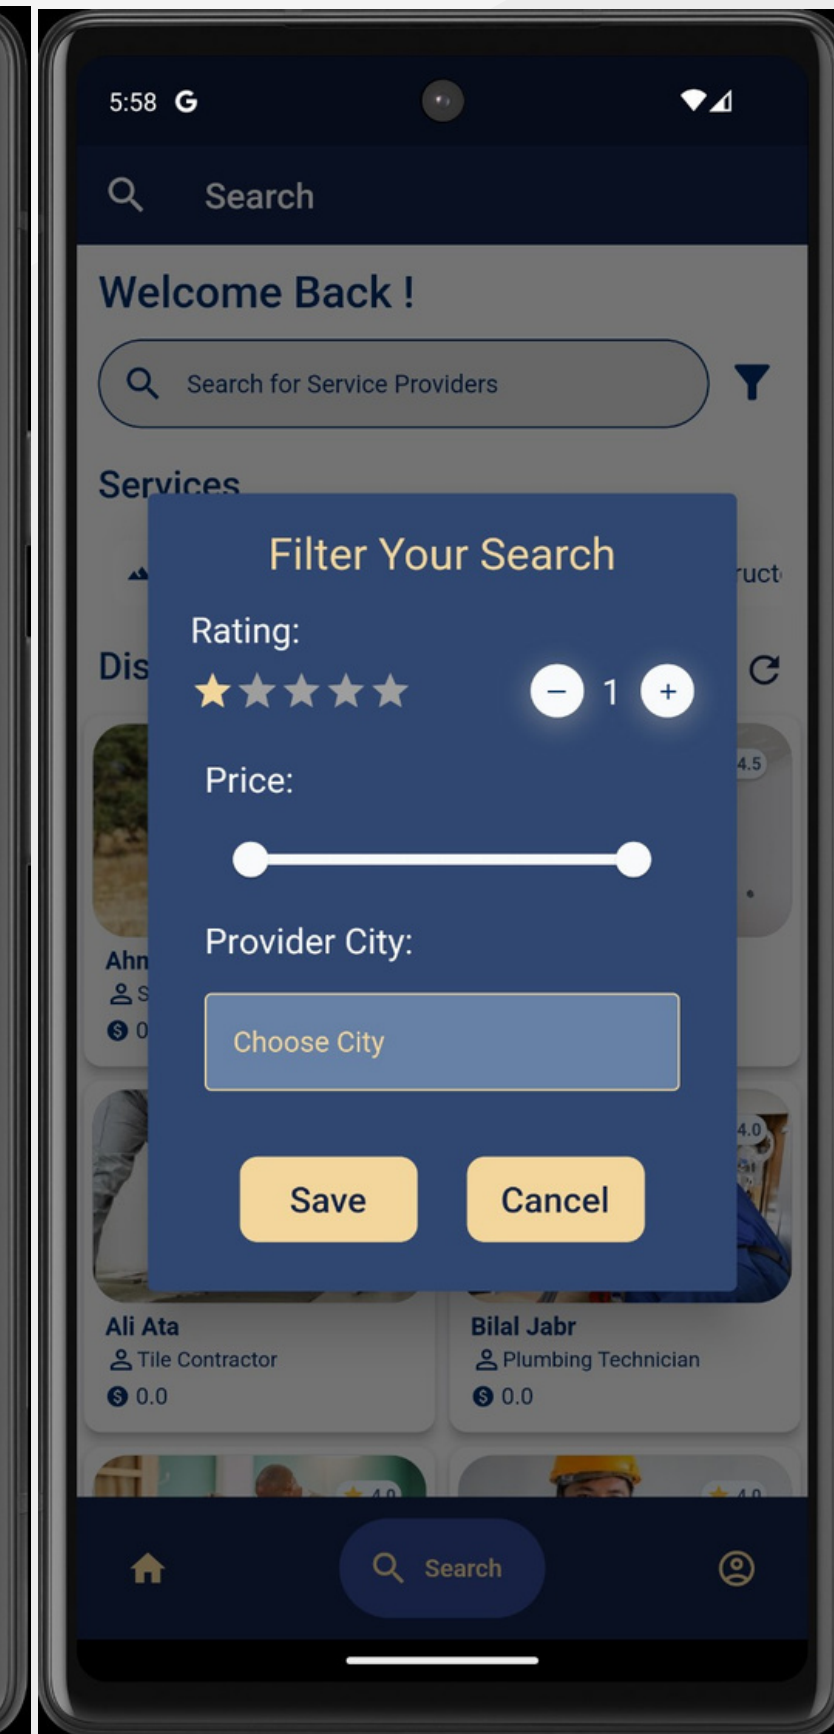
5:58 G

Search

Welcome Back !

Search for Service Providers

Services

ructi

Dis

4.5

Ahn

S

0

Filter Your Search

Rating:

1

Price:

Provider City:

Choose City

Save

Cancel

4.0

Ali Ata

Tile Contractor

0.0

Bilal Jabr

Plumbing Technician

0.0

4.0

4.0

Search